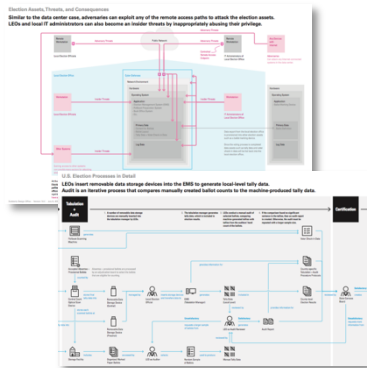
Election Assets, Threats, and Consequences

Similar to the data center case, adversaries can exploit any of the remote access paths to attack the election assets. LEOs and local IT administrators can also become an insider threats by inappropriately abusing their privilege.

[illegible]

U.S. Election Processes in Detail

LEOs insert removable data storage devices into the EMS to generate local-level tally data. Audit is an iterative process that compares manually created ballot counts to the machine-produced tally data.

Tabulation & Audit

Certification

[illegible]